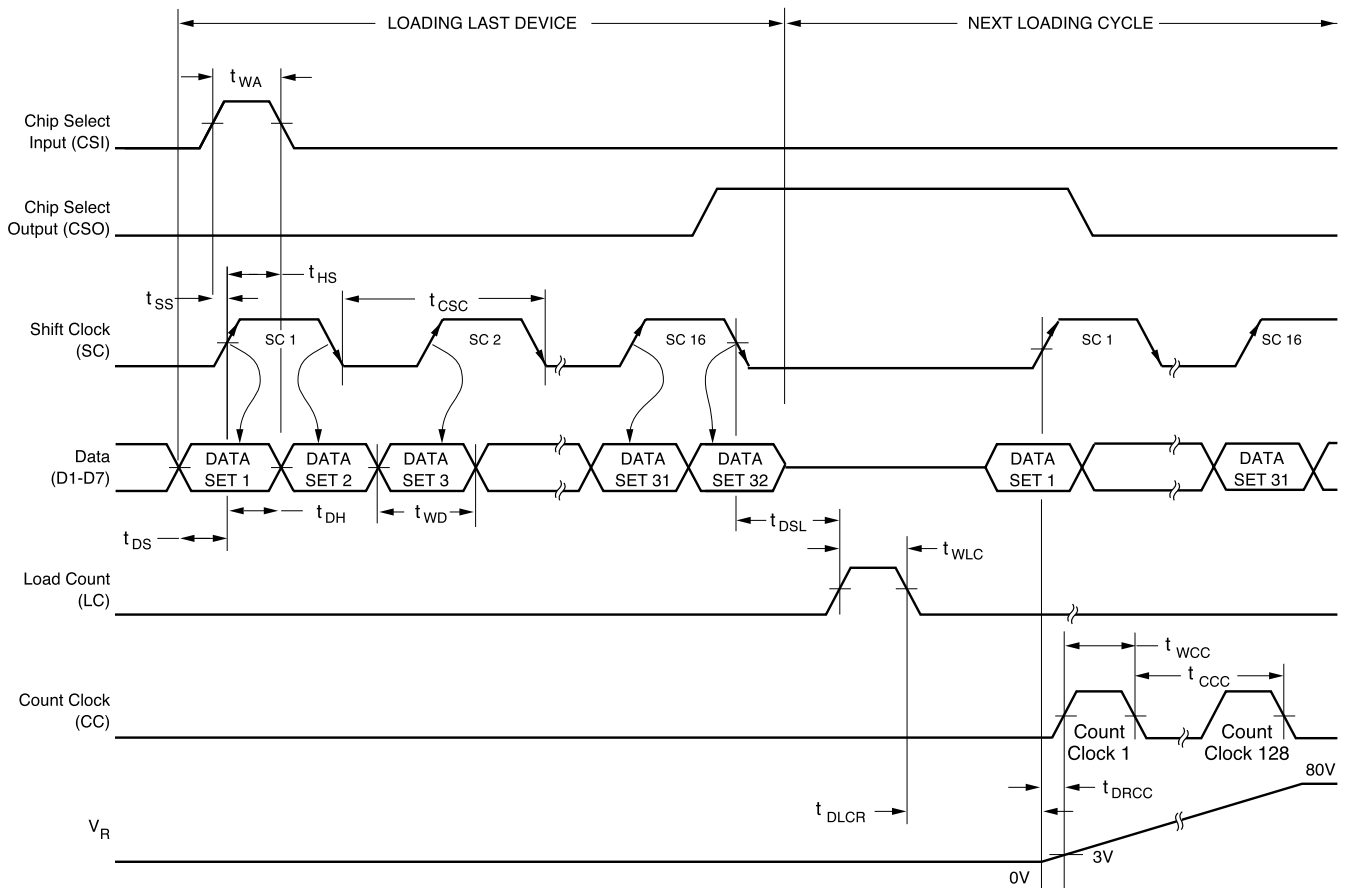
LOADING LAST DEVICE

NEXT LOADING CYCLE

$t_{WA}$

Chip Select Input (CSI)

Chip Select Output (CSO)

$t_{HS}$

$t_{SS}$

$t_{CSC}$

Shift Clock (SC)

SC 1

SC 2

SC 16

SC 1

SC 16

Data (D1-D7)

DATA SET 1

DATA SET 2

DATA SET 3

DATA SET 31

DATA SET 32

DATA SET 1

DATA SET 31

$t_{DH}$

$t_{WD}$

$t_{DS}$

$t_{DSL}$

$t_{WLC}$

Load Count (LC)

$t_{WCC}$

$t_{CCC}$

Count Clock (CC)

Count Clock 1

Count Clock 128

80V

$t_{DLCR}$

$t_{DRCC}$

$V_R$

3V

0V